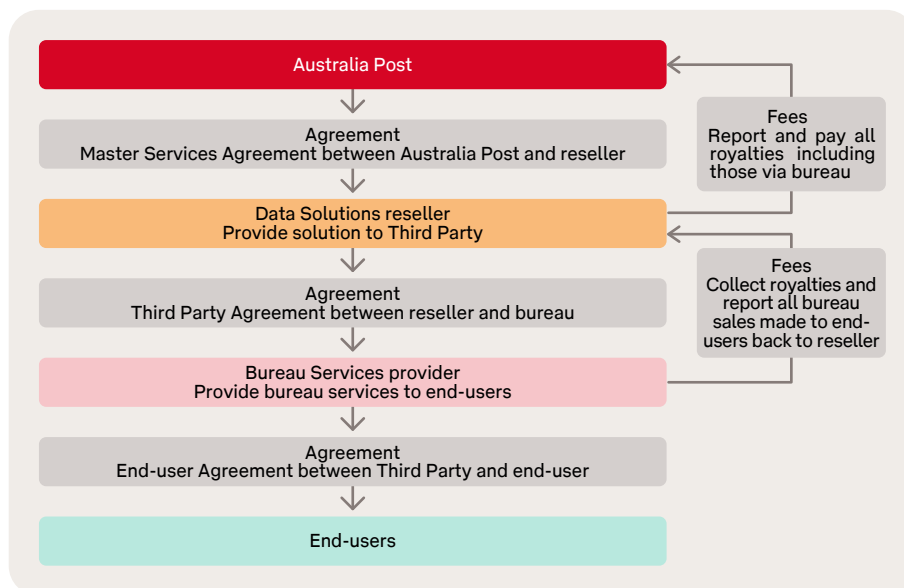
Australia Post

Agreement
Master Services Agreement between Australia Post and reseller

Data Solutions reseller
Provide solution to Third Party

Agreement
Third Party Agreement between reseller and bureau

Bureau Services provider
Provide bureau services to end-users

Agreement
End-user Agreement between Third Party and end-user

End-users

Fees
Report and pay all royalties including those via bureau

Fees
Collect royalties and report all bureau sales made to end-users back to reseller